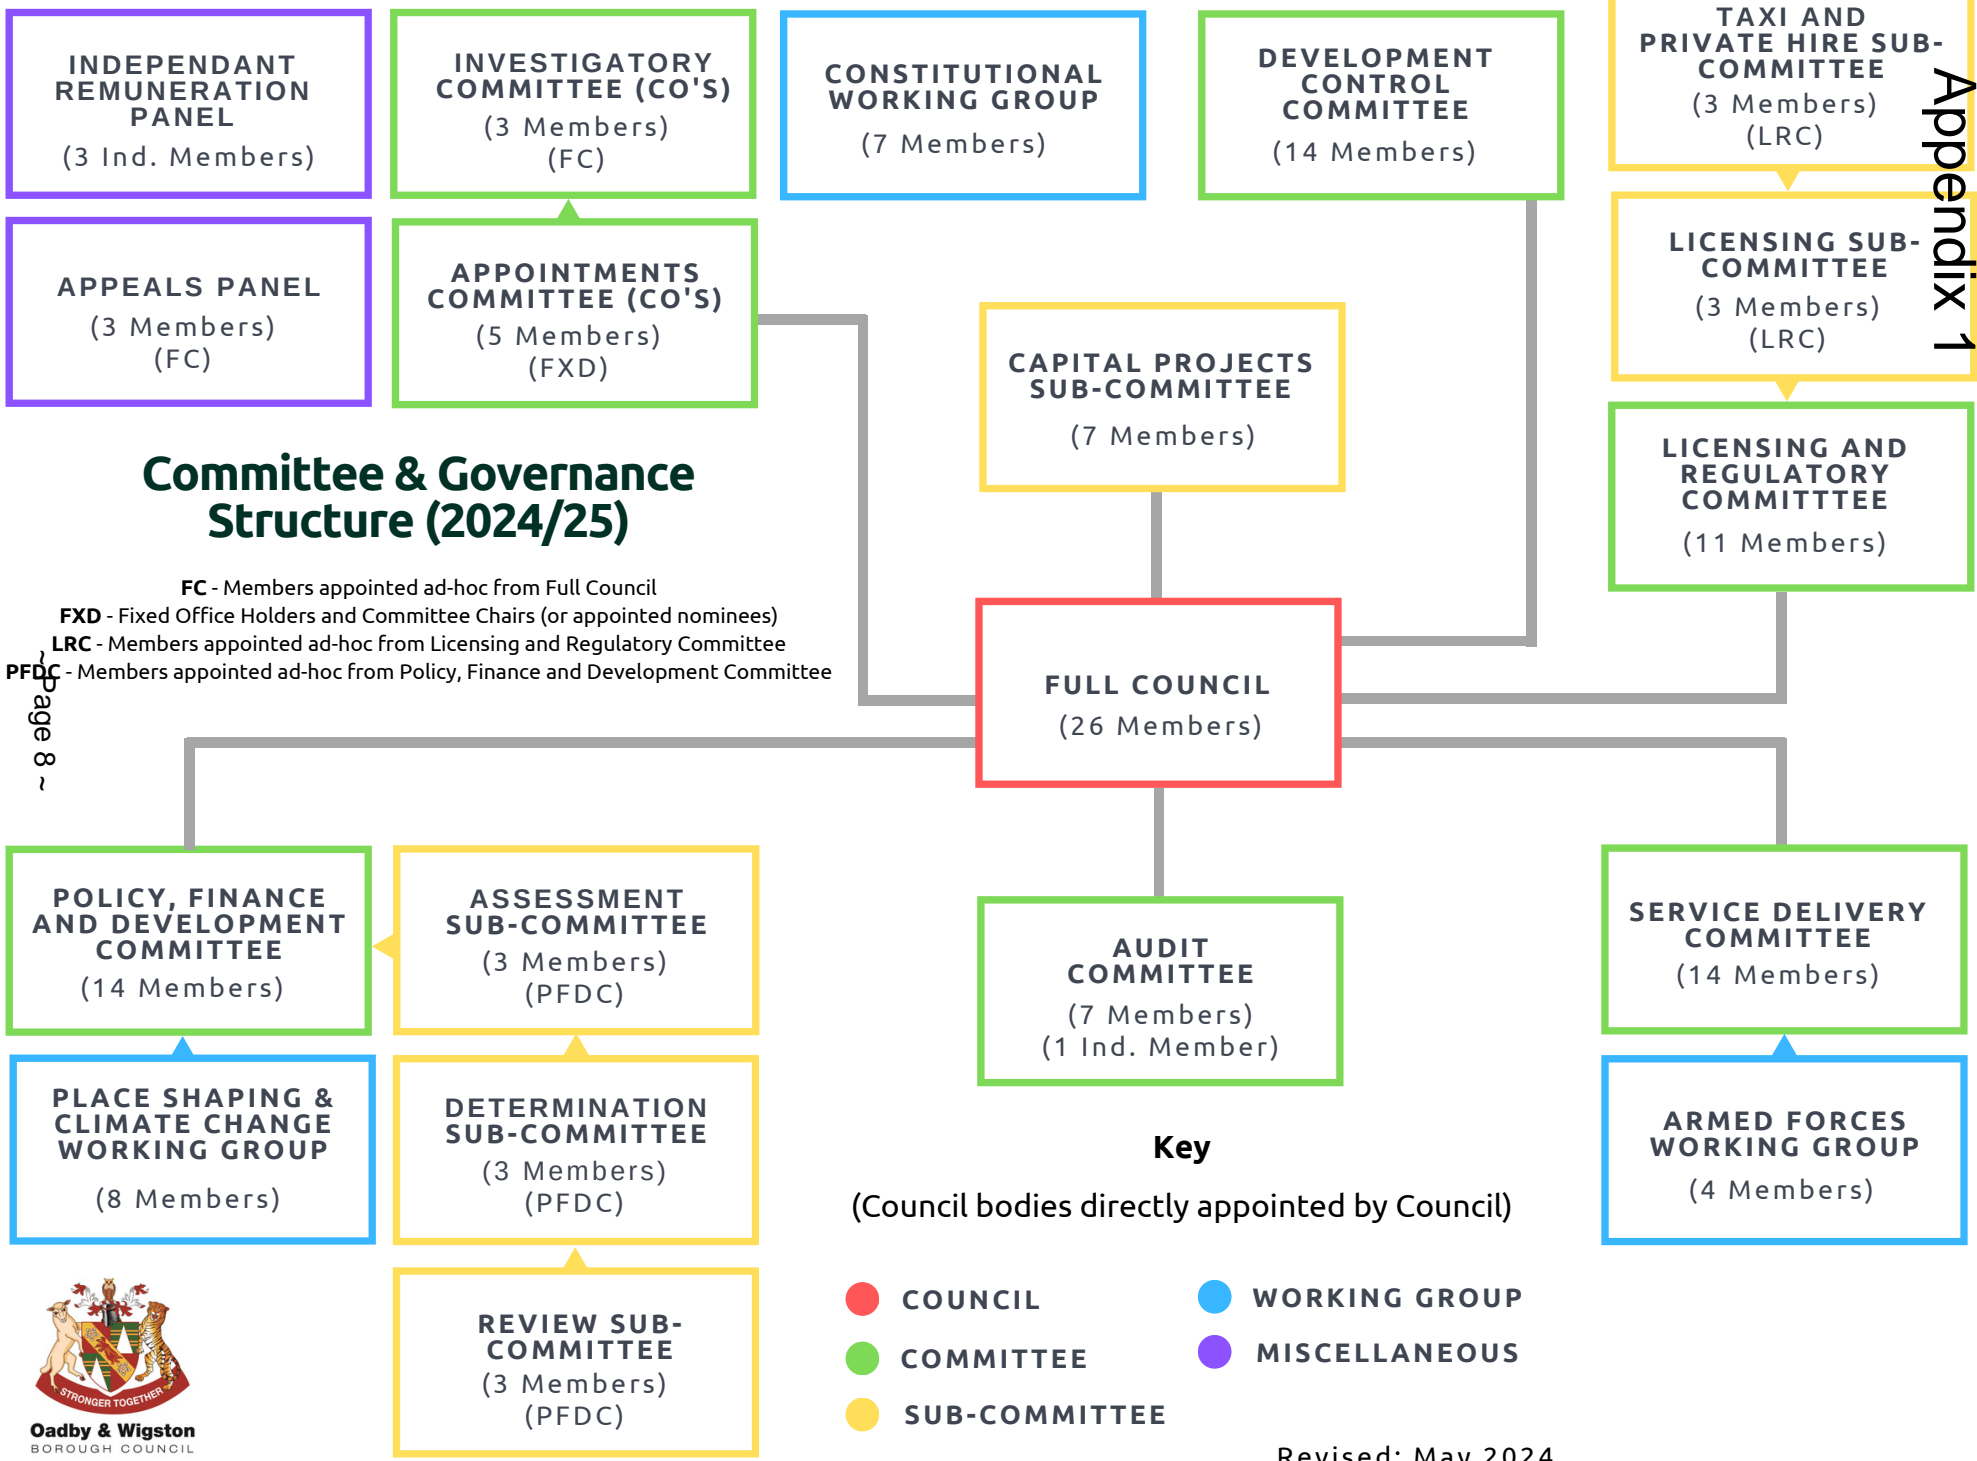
INDEPENDANT REMUNERATION PANEL
(3 Ind. Members)

INVESTIGATORY COMMITTEE (CO'S)
(3 Members)
(FC)

CONSTITUTIONAL WORKING GROUP
(7 Members)

DEVELOPMENT CONTROL COMMITTEE
(14 Members)

TAXI AND PRIVATE HIRE SUB-COMMITTEE
(3 Members)
(LRC)

Appendix 1

APPEALS PANEL
(3 Members)
(FC)

APPOINTMENTS COMMITTEE (CO'S)
(5 Members)
(FXD)

CAPITAL PROJECTS SUB-COMMITTEE
(7 Members)

LICENSING SUB-COMMITTEE
(3 Members)
(LRC)

LICENSING AND REGULATORY COMMITTTEE
(11 Members)

Committee & Governance Structure (2024/25)

FC - Members appointed ad-hoc from Full Council
FXD - Fixed Office Holders and Committee Chairs (or appointed nominees)
LRC - Members appointed ad-hoc from Licensing and Regulatory Committee
PFDC - Members appointed ad-hoc from Policy, Finance and Development Committee

~ Page 8 ~

FULL COUNCIL
(26 Members)

POLICY, FINANCE AND DEVELOPMENT COMMITTEE
(14 Members)

ASSESSMENT SUB-COMMITTEE
(3 Members)
(PFDC)

AUDIT COMMITTEE
(7 Members)
(1 Ind. Member)

SERVICE DELIVERY COMMITTEE
(14 Members)

PLACE SHAPING & CLIMATE CHANGE WORKING GROUP
(8 Members)

DETERMINATION SUB-COMMITTEE
(3 Members)
(PFDC)

Key
(Council bodies directly appointed by Council)

ARMED FORCES WORKING GROUP
(4 Members)

STRONGER TOGETHER
Oadby & Wigston
BOROUGH COUNCIL

REVIEW SUB-COMMITTEE
(3 Members)
(PFDC)

COUNCIL
COMMITTEE
SUB-COMMITTEE
WORKING GROUP
MISCELLANEOUS

Revised: May 2024